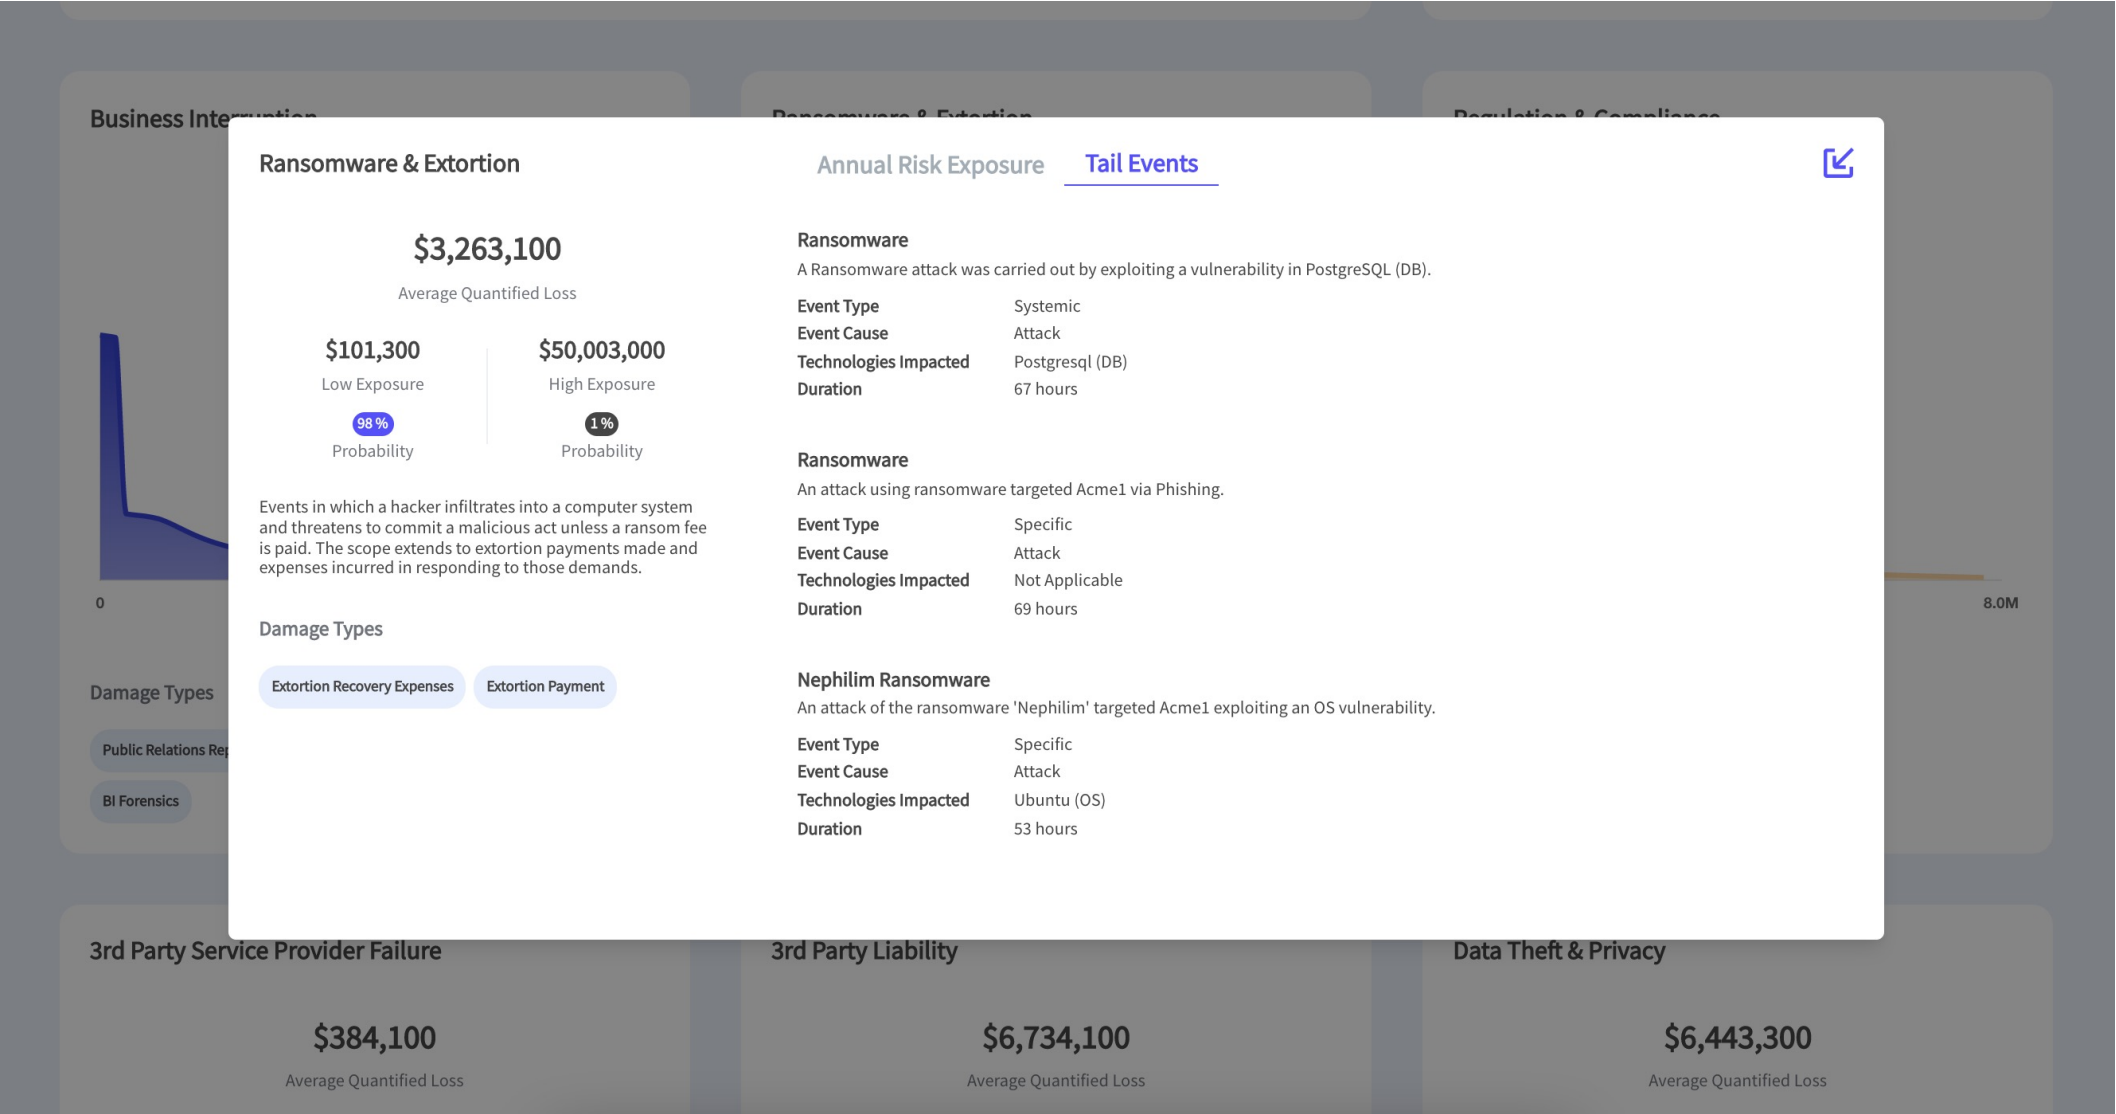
Business Inte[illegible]

Ransomware & Extortion

Annual Risk Exposure Tail Events

$3,263,100
Average Quantified Loss

$101,300
Low Exposure
98 %
Probability

$50,003,000
High Exposure
1 %
Probability

Events in which a hacker infiltrates into a computer system and threatens to commit a malicious act unless a ransom fee is paid. The scope extends to extortion payments made and expenses incurred in responding to those demands.

Damage Types

Extortion Recovery Expenses
Extortion Payment

Ransomware
A Ransomware attack was carried out by exploiting a vulnerability in PostgreSQL (DB).

| Event Type | Systemic |
|---|---|
| Event Cause | Attack |
| Technologies Impacted | Postgresql (DB) |
| Duration | 67 hours |

Ransomware
An attack using ransomware targeted Acme1 via Phishing.

| Event Type | Specific |
|---|---|
| Event Cause | Attack |
| Technologies Impacted | Not Applicable |
| Duration | 69 hours |

Nephilim Ransomware
An attack of the ransomware 'Nephilim' targeted Acme1 exploiting an OS vulnerability.

| Event Type | Specific |
|---|---|
| Event Cause | Attack |
| Technologies Impacted | Ubuntu (OS) |
| Duration | 53 hours |

0

8.0M

Damage Types

Public Relations Re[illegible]

BI Forensics

3rd Party Service Provider Failure
$384,100
Average Quantified Loss

3rd Party Liability
$6,734,100
Average Quantified Loss

Data Theft & Privacy
$6,443,300
Average Quantified Loss